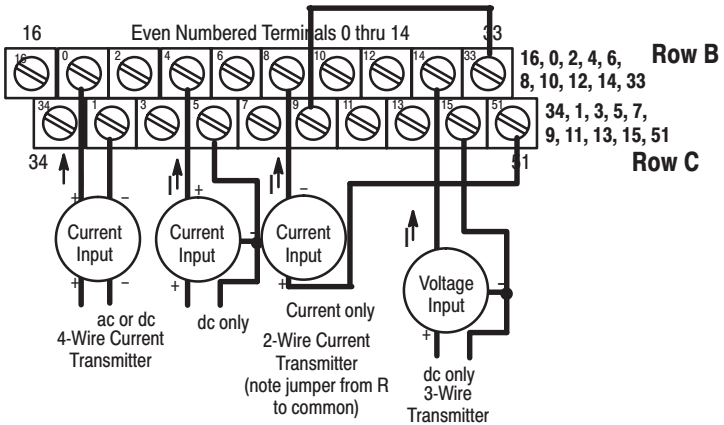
16 Even Numbered Terminals 0 thru 14 33

16 0 2 4 6 8 10 12 14 33

34 1 3 5 7 9 11 13 15 51

16, 0, 2, 4, 6, 8, 10, 12, 14, 33 Row B

34, 1, 3, 5, 7, 9, 11, 13, 15, 51 Row C

34 51

I I I

+ − + − + −

Current Input

Current Input

Current Input

+ − + + + −

Voltage Input

ac or dc 4-Wire Current Transmitter

dc only

Current only

2-Wire Current Transmitter (note jumper from R to common)

dc only 3-Wire Transmitter